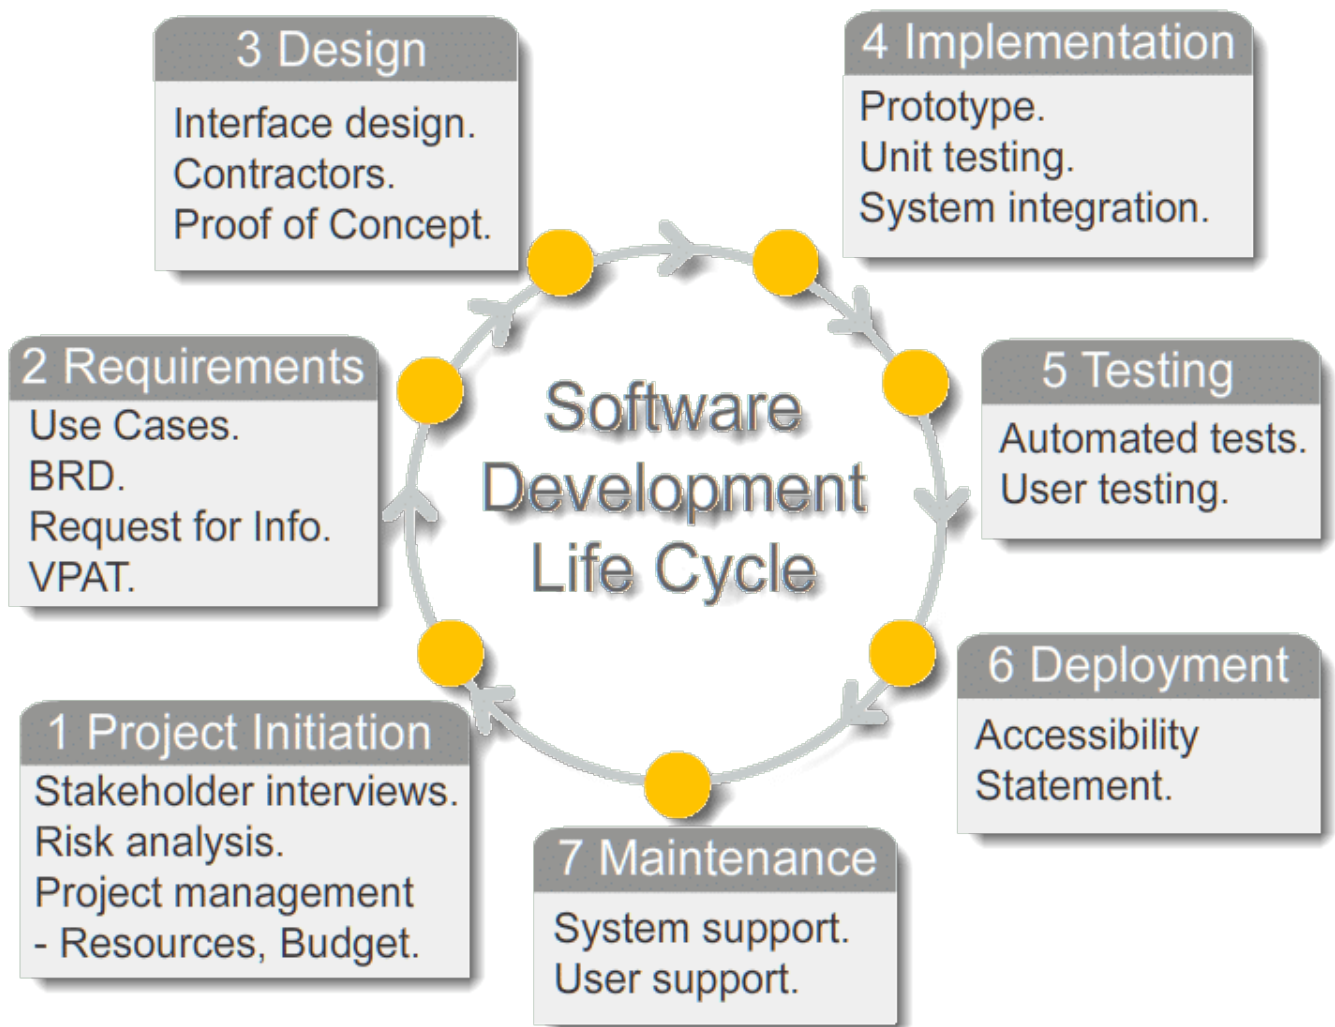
Software Development Life Cycle

1 Project Initiation
Stakeholder interviews.
Risk analysis.
Project management - Resources, Budget.

2 Requirements
Use Cases.
BRD.
Request for Info.
VPAT.

3 Design
Interface design.
Contractors.
Proof of Concept.

4 Implementation
Prototype.
Unit testing.
System integration.

5 Testing
Automated tests.
User testing.

6 Deployment
Accessibility Statement.

7 Maintenance
System support.
User support.